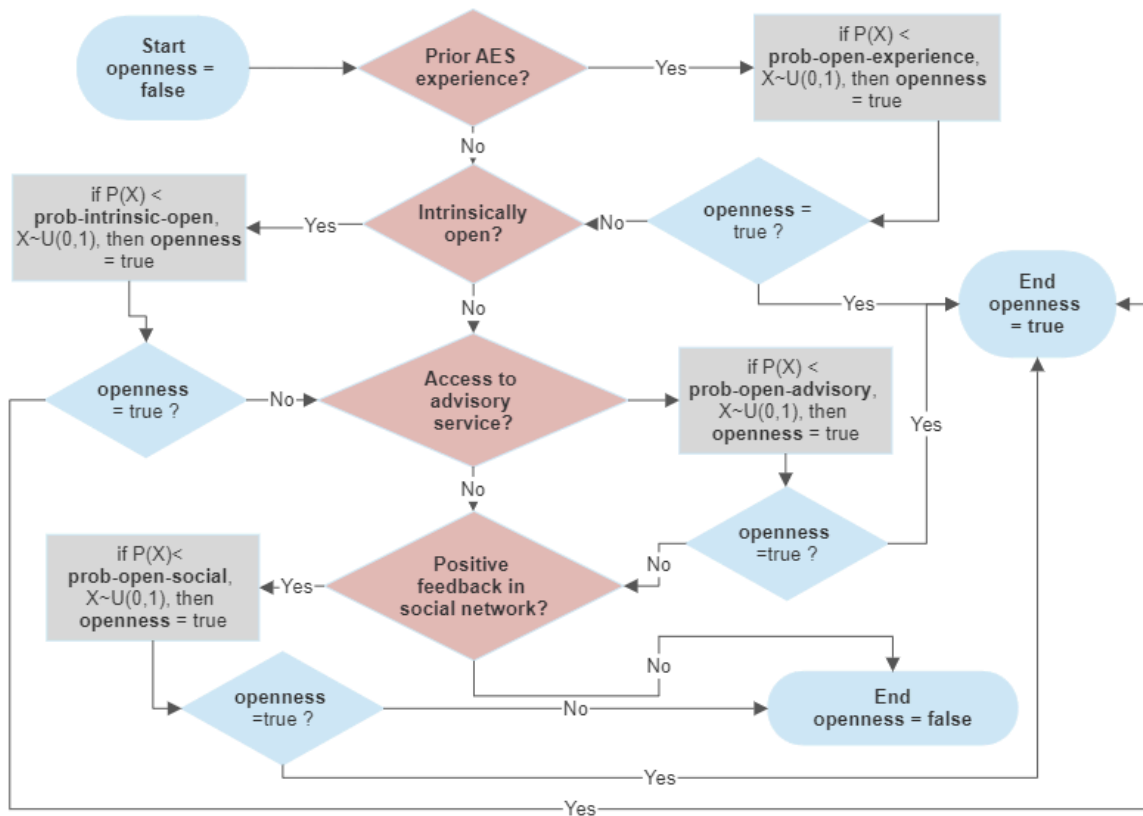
**Start openness = false**

**Prior AES experience?**

Yes

if P(X) < **prob-open-experience**, X~U(0,1), then **openness** = true

No

if P(X) < **prob-intrinsic-open**, X~U(0,1), then **openness** = true

Yes

**Intrinsically open?**

No

**openness** = true ?

Yes

**End openness = true**

No

**openness** = true ?

No

**Access to advisory service?**

if P(X) < **prob-open-advisory**, X~U(0,1), then **openness** = true

Yes

No

**openness** =true ?

No

if P(X)< **prob-open-social**, X~U(0,1), then **openness** = true

Yes

**Positive feedback in social network?**

No

**openness** =true ?

No

**End openness = false**

Yes

Yes